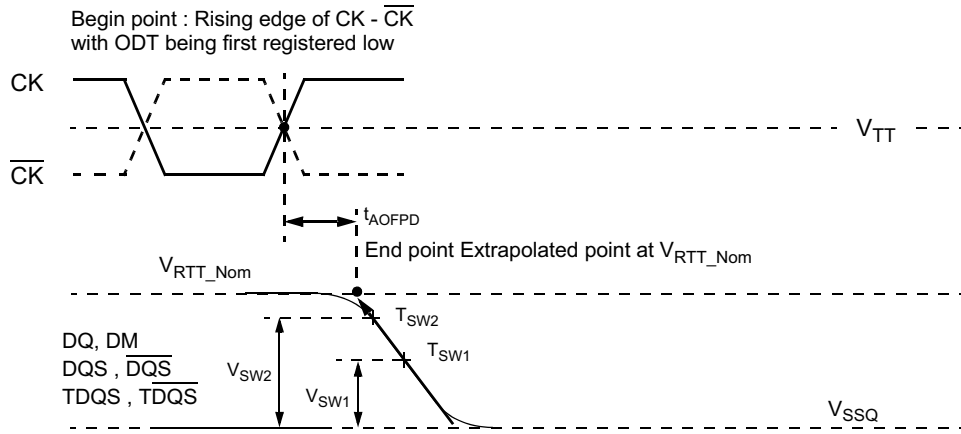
Begin point : Rising edge of CK - $\overline{CK}$ with ODT being first registered low

CK

$\overline{CK}$

$V_{TT}$

$t_{AOFPD}$

End point Extrapolated point at $V_{RTT\_Nom}$

$V_{RTT\_Nom}$

$T_{SW2}$

$T_{SW1}$

DQ, DM
DQS , $\overline{DQS}$
TDQS , $\overline{TDQS}$

$V_{SW2}$

$V_{SW1}$

$V_{SSQ}$